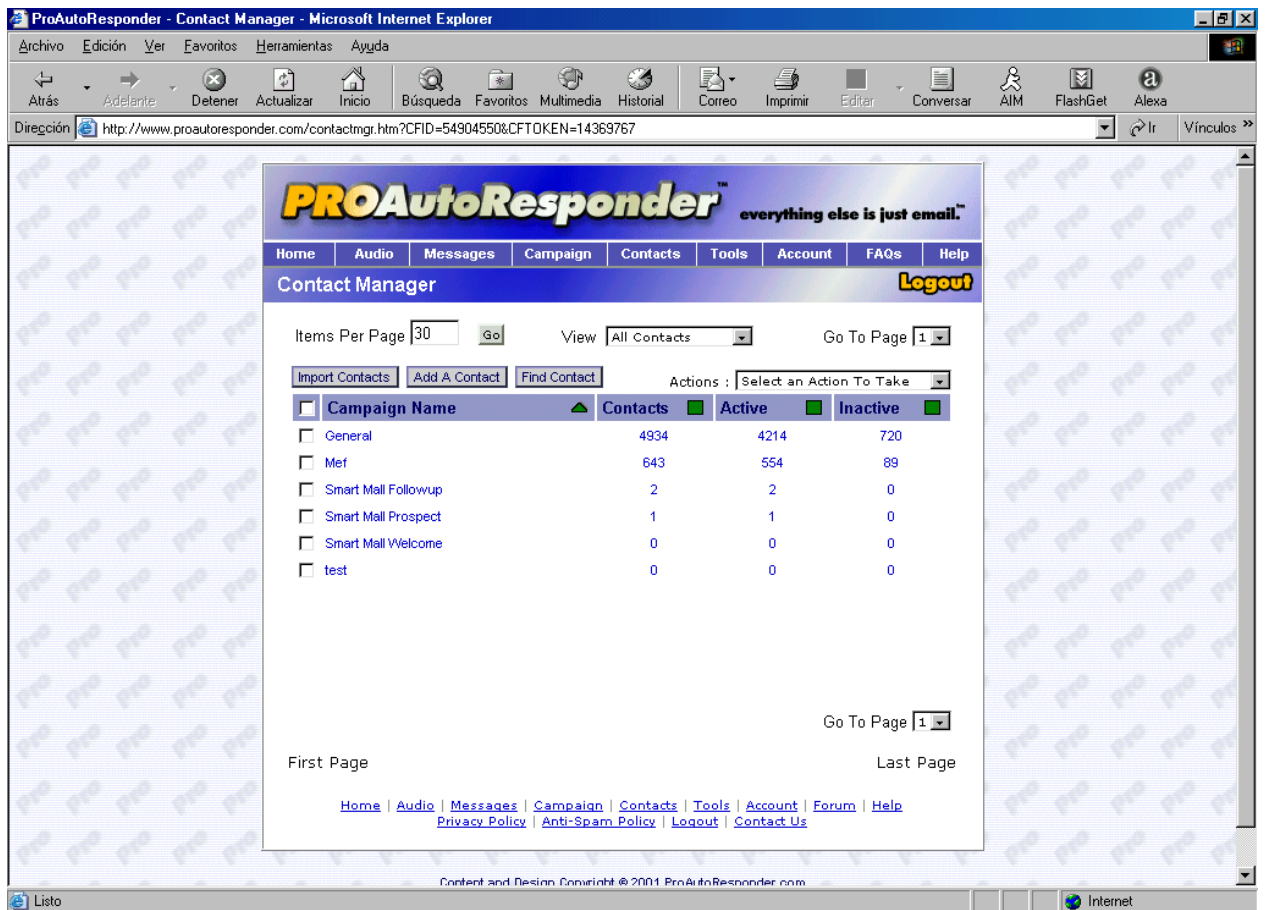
ProAutoResponder - Contact Manager - Microsoft Internet Explorer

Archivo Edición Ver Favoritos Herramientas Ayuda

Atrás Adelante Detener Actualizar Inicio Búsqueda Favoritos Multimedia Historial Correo Imprimir Editar Conversar AIM FlashGet Alexa

Dirección http://www.proautoresponder.com/contactmgr.htm?CFID=54904550&CFTOKEN=14369767 Ir Vínculos »

PROAutoResponder™ everything else is just email.™

Home Audio Messages Campaign Contacts Tools Account FAQs Help

Contact Manager Logout

Items Per Page 30 Go View All Contacts Go To Page 1

Import Contacts Add A Contact Find Contact Actions : Select an Action To Take

| | Campaign Name | Contacts | Active | Inactive |
|---|---|---|---|---|
| | General | 4934 | 4214 | 720 |
| | Mef | 643 | 554 | 89 |
| | Smart Mall Followup | 2 | 2 | 0 |
| | Smart Mall Prospect | 1 | 1 | 0 |
| | Smart Mall Welcome | 0 | 0 | 0 |
| | test | 0 | 0 | 0 |

Go To Page 1

First Page Last Page

Home | Audio | Messages | Campaign | Contacts | Tools | Account | Forum | Help
Privacy Policy | Anti-Spam Policy | Logout | Contact Us

Content and Design Copyright © 2001 ProAutoResponder.com

Listo Internet